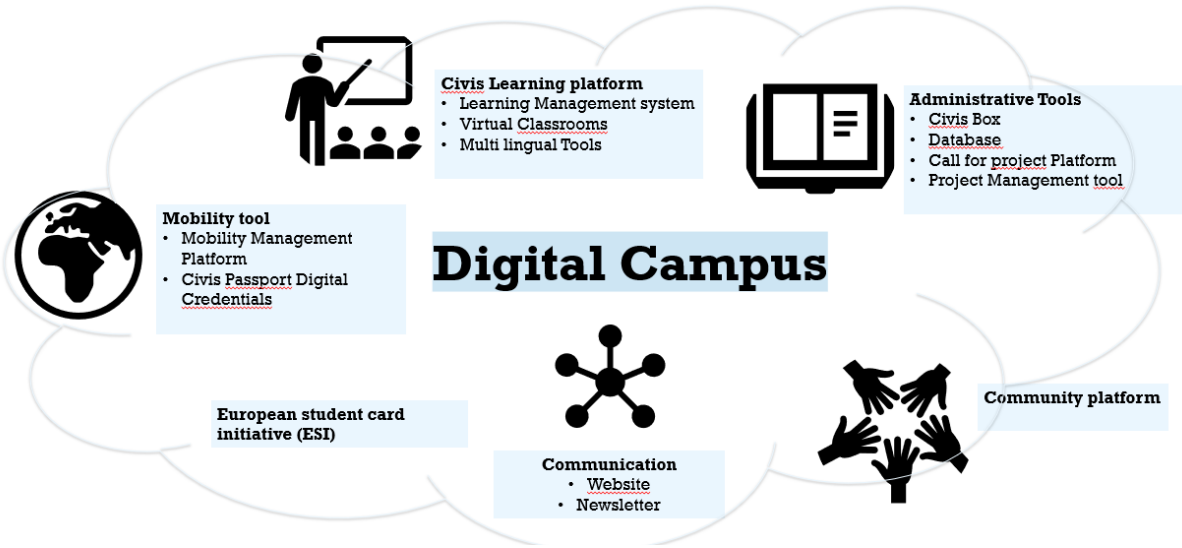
Civis Learning platform
- Learning Management system
- Virtual Classrooms
- Multi lingual Tools

Administrative Tools
- Civis Box
- Database
- Call for project Platform
- Project Management tool

Mobility tool
- Mobility Management Platform
- Civis Passport Digital Credentials

Digital Campus

European student card initiative (ESI)

Communication
- Website
- Newsletter

Community platform